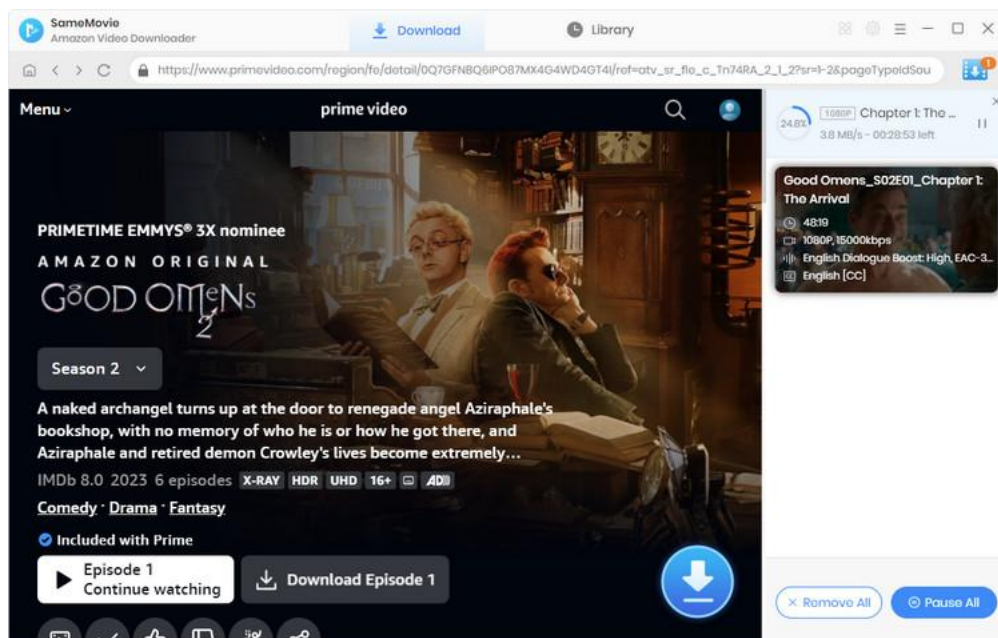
SameMovie
Amazon Video Downloader

Download

Library

https://www.primevideo.com/region/fe/detail/0Q7GFNBQ6IPO87MX4G4WD4GT4I/ref=atv_sr_flo_c_Tn74RA_2_1_2?sr=1-2&pageTypeIdSou

Menu

prime video

PRIMETIME EMMYS® 3X nominee

AMAZON ORIGINAL

GOOD OMENS 2

Season 2

A naked archangel turns up at the door to renegade angel Aziraphale's bookshop, with no memory of who he is or how he got there, and Aziraphale and retired demon Crowley's lives become extremely...

IMDb 8.0 2023 6 episodes X-RAY HDR UHD 16+ AD

Comedy · Drama · Fantasy

Included with Prime

Episode 1
Continue watching

Download Episode 1

24.8%

1080P Chapter 1: The ...

3.8 MB/s - 00:28:53 left

Good Omens_S02E01_Chapter 1: The Arrival

48:19

1080P, 15000kbps

English Dialogue Boost: High, EAC-3...

English [CC]

× Remove All

Pause All